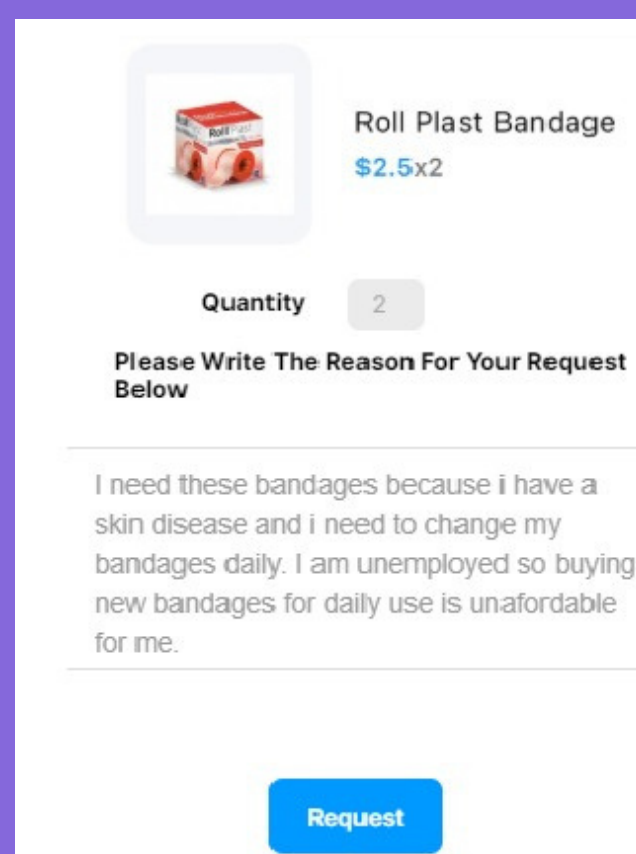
Roll Plast

Roll Plast Bandage
$2.5x2

Quantity 2

Please Write The Reason For Your Request Below

I need these bandages because i have a skin disease and i need to change my bandages daily. I am unemployed so buying new bandages for daily use is unafordable for me.

Request